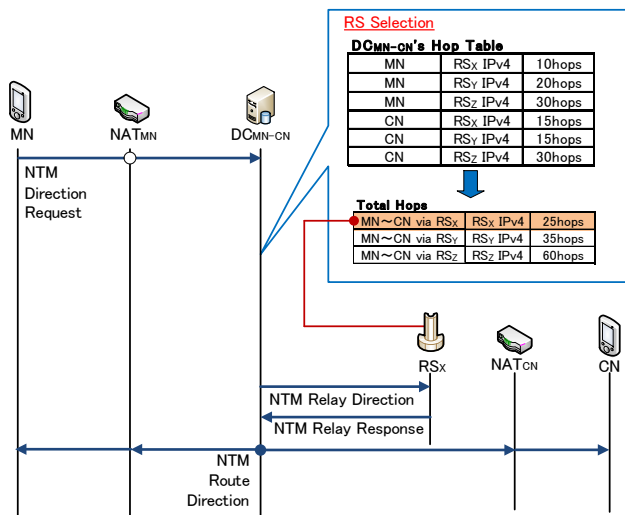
RS Selection

DC$_{MN-CN}$'s Hop Table

| MN | RS$_X$ IPv4 | 10hops |
|---|---|---|
| MN | RS$_Y$ IPv4 | 20hops |
| MN | RS$_Z$ IPv4 | 30hops |
| CN | RS$_X$ IPv4 | 15hops |
| CN | RS$_Y$ IPv4 | 15hops |
| CN | RS$_Z$ IPv4 | 30hops |

Total Hops

| MN～CN via RS$_X$ | RS$_X$ IPv4 | 25hops |
|---|---|---|
| MN～CN via RS$_Y$ | RS$_Y$ IPv4 | 35hops |
| MN～CN via RS$_Z$ | RS$_Z$ IPv4 | 60hops |

MN

NAT$_{MN}$

DC$_{MN-CN}$

NTM Direction Request

RS$_X$

NAT$_{CN}$

CN

NTM Relay Direction

NTM Relay Response

NTM Route Direction